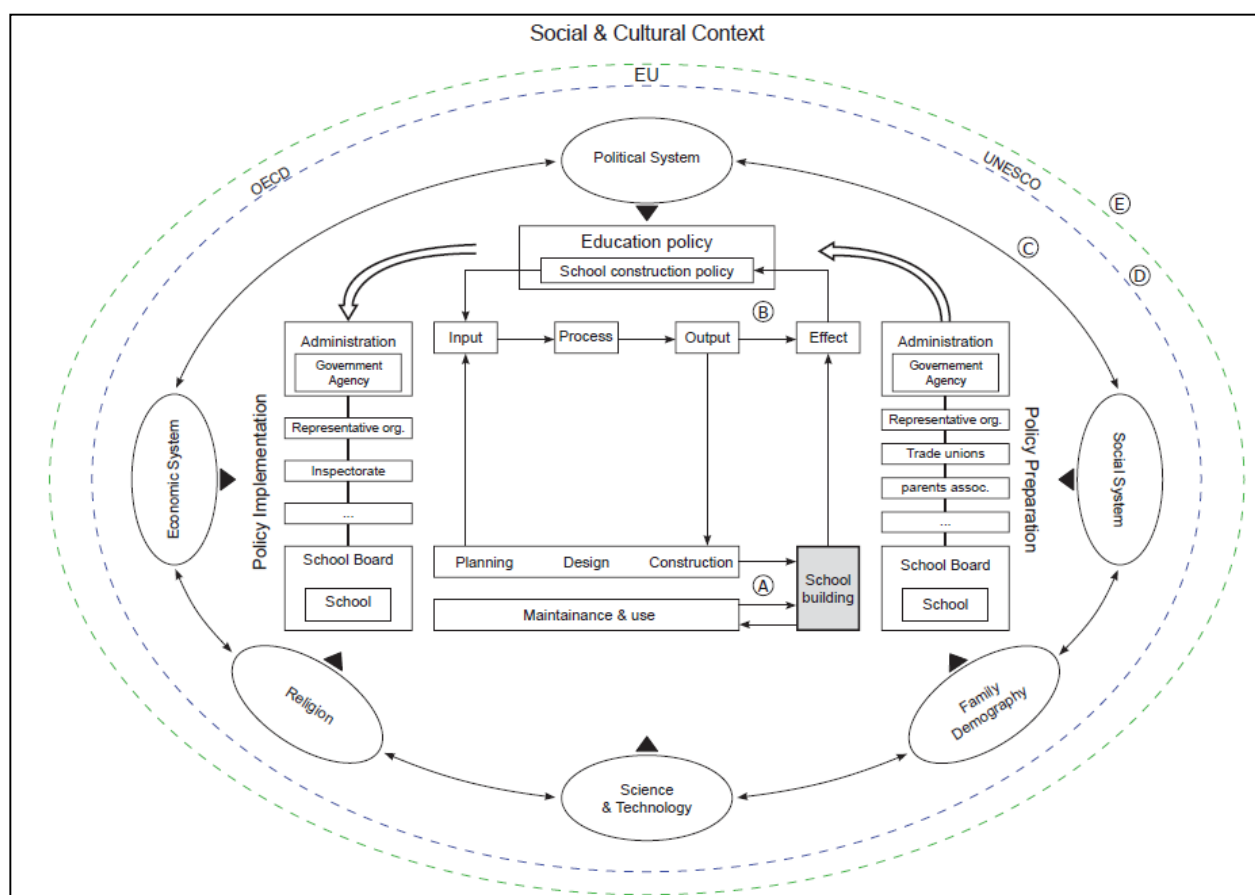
Social & Cultural Context

EU

OECD

UNESCO

E

C

D

Political System

Education policy

School construction policy

B

Input

Process

Output

Effect

Administration

Government Agency

Representative org.

Inspectorate

...

School Board

School

Policy Implementation

Administration

Governement Agency

Representative org.

Trade unions

parents assoc.

...

School Board

School

Policy Preparation

Economic System

Social System

Planning

Design

Construction

A

School building

Maintainance & use

Religion

Family Demography

Science & Technology